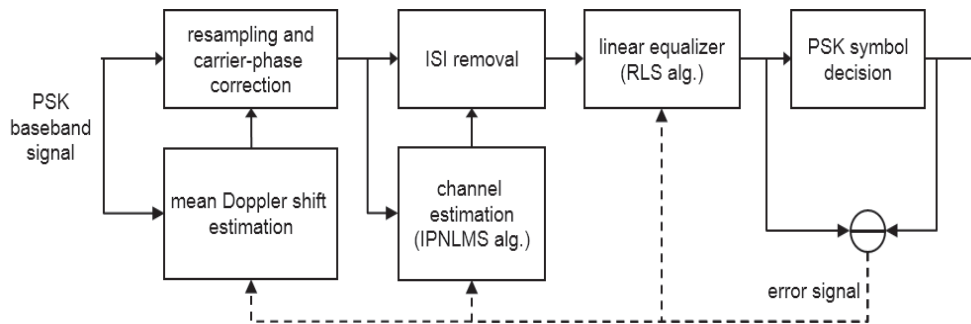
PSK baseband signal

resampling and carrier-phase correction

mean Doppler shift estimation

ISI removal

channel estimation (IPNLMS alg.)

linear equalizer (RLS alg.)

PSK symbol decision

error signal